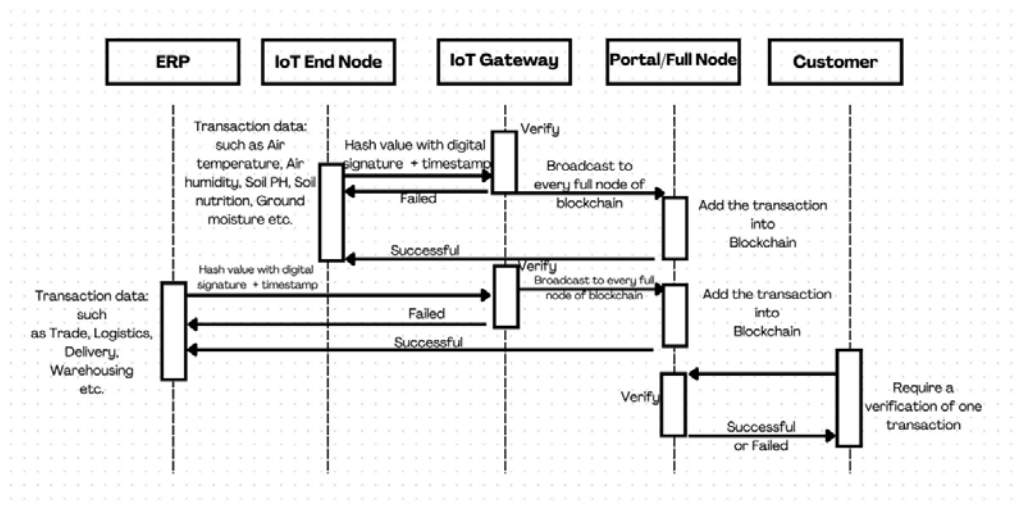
ERP

IoT End Node

IoT Gateway

Portal/Full Node

Customer

Transaction data: such as Air temperature, Air humidity, Soil PH, Soil nutrition, Ground moisture etc.

Hash value with digital signature + timestamp

Verify

Failed

Broadcast to every full node of blockchain

Add the transaction into Blockchain

Successful

Hash value with digital signature + timestamp

Verify

Broadcast to every full node of blockchain

Add the transaction into Blockchain

Transaction data: such as Trade, Logistics, Delivery, Warehousing etc.

Failed

Successful

Verify

Require a verification of one transaction

Successful or Failed